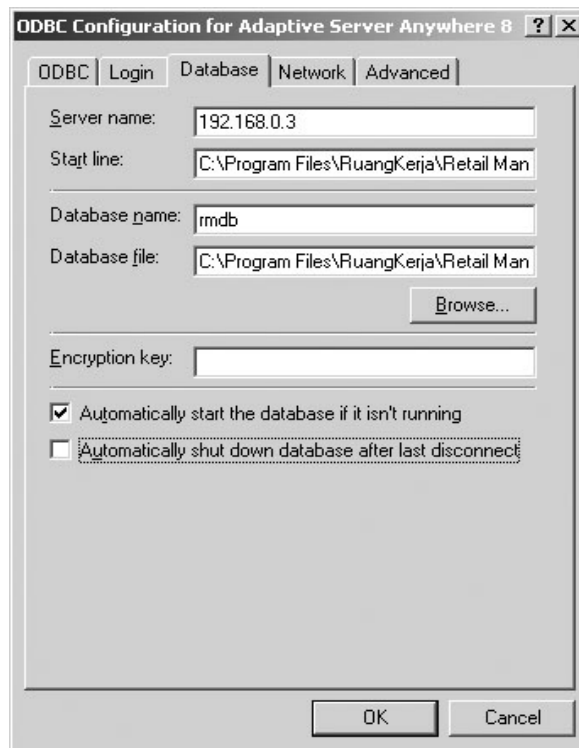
ODBC Configuration for Adaptive Server Anywhere 8 ? X

ODBC | Login | Database | Network | Advanced

Server name: 192.168.0.3

Start line: C:\Program Files\RuangKerja\Retail Man

Database name: rmdb

Database file: C:\Program Files\RuangKerja\Retail Man

Browse...

Encryption key:

☑ Automatically start the database if it isn't running

☐ Automatically shut down database after last disconnect

OK

Cancel